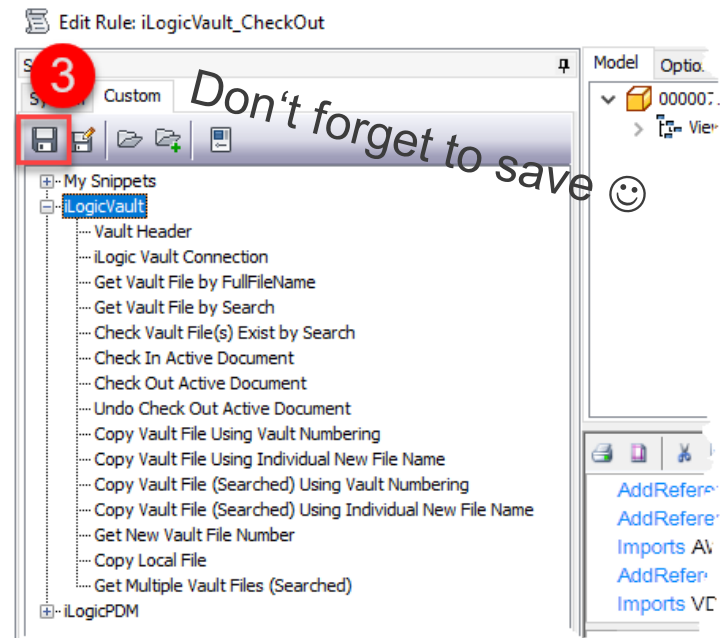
Edit Rule: iLogicVault_CheckOut

S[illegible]

3

Sy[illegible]

Custom

Don‘t forget to save ☺

My Snippets
iLogicVault
Vault Header
iLogic Vault Connection
Get Vault File by FullFileName
Get Vault File by Search
Check Vault File(s) Exist by Search
Check In Active Document
Check Out Active Document
Undo Check Out Active Document
Copy Vault File Using Vault Numbering
Copy Vault File Using Individual New File Name
Copy Vault File (Searched) Using Vault Numbering
Copy Vault File (Searched) Using Individual New File Name
Get New Vault File Number
Copy Local File
Get Multiple Vault Files (Searched)
iLogicPDM

Model

Optio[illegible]

00000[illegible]

Vie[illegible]

AddRefere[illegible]
AddRefere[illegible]
Imports AV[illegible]
AddRefer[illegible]
Imports VD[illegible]